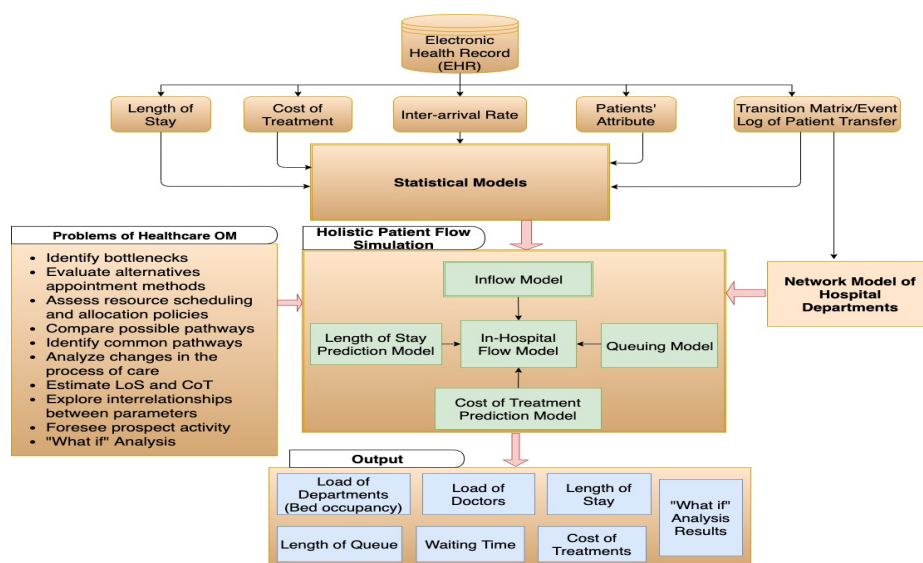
Electronic Health Record (EHR)

Length of Stay

Cost of Treatment

Inter-arrival Rate

Patients' Attribute

Transition Matrix/Event Log of Patient Transfer

Statistical Models

Problems of Healthcare OM

- Identify bottlenecks
- Evaluate alternatives appointment methods
- Assess resource scheduling and allocation policies
- Compare possible pathways
- Identify common pathways
- Analyze changes in the process of care
- Estimate LoS and CoT
- Explore interrelationships between parameters
- Foresee prospect activity
- "What if" Analysis

Holistic Patient Flow Simulation

Inflow Model

Length of Stay Prediction Model

In-Hospital Flow Model

Queuing Model

Cost of Treatment Prediction Model

Network Model of Hospital Departments

Output

Load of Departments (Bed occupancy)

Load of Doctors

Length of Stay

"What if" Analysis Results

Length of Queue

Waiting Time

Cost of Treatments